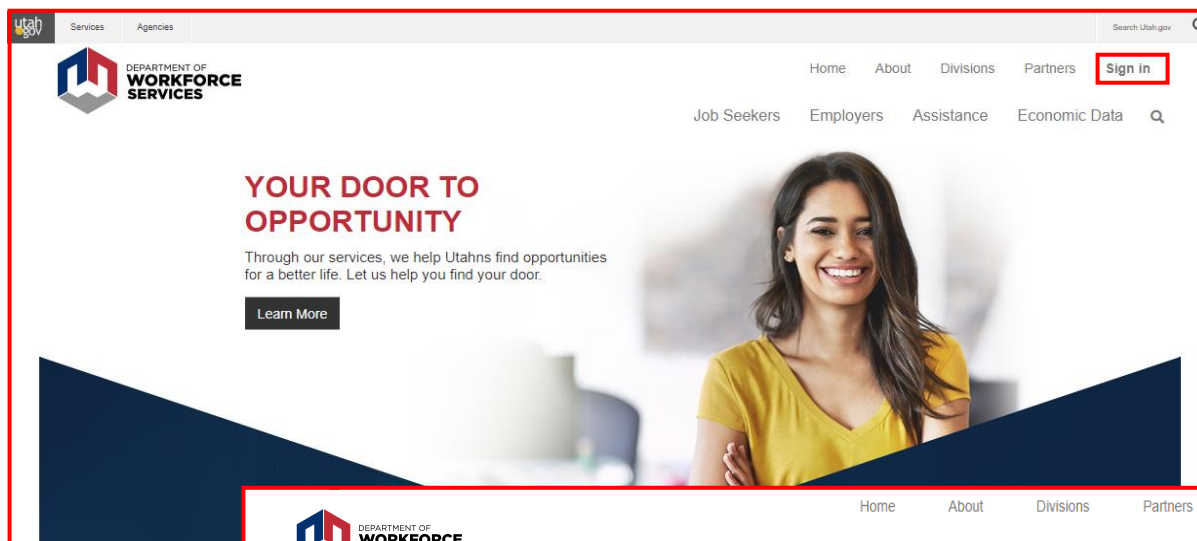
utah.gov Services Agencies Search Utah.gov

DEPARTMENT OF WORKFORCE SERVICES

Home About Divisions Partners Sign in

Job Seekers Employers Assistance Economic Data

YOUR DOOR TO OPPORTUNITY

Through our services, we help Utahns find opportunities for a better life. Let us help you find your door.

Learn More

DEPARTMENT OF WORKFORCE

Home About Divisions Partners